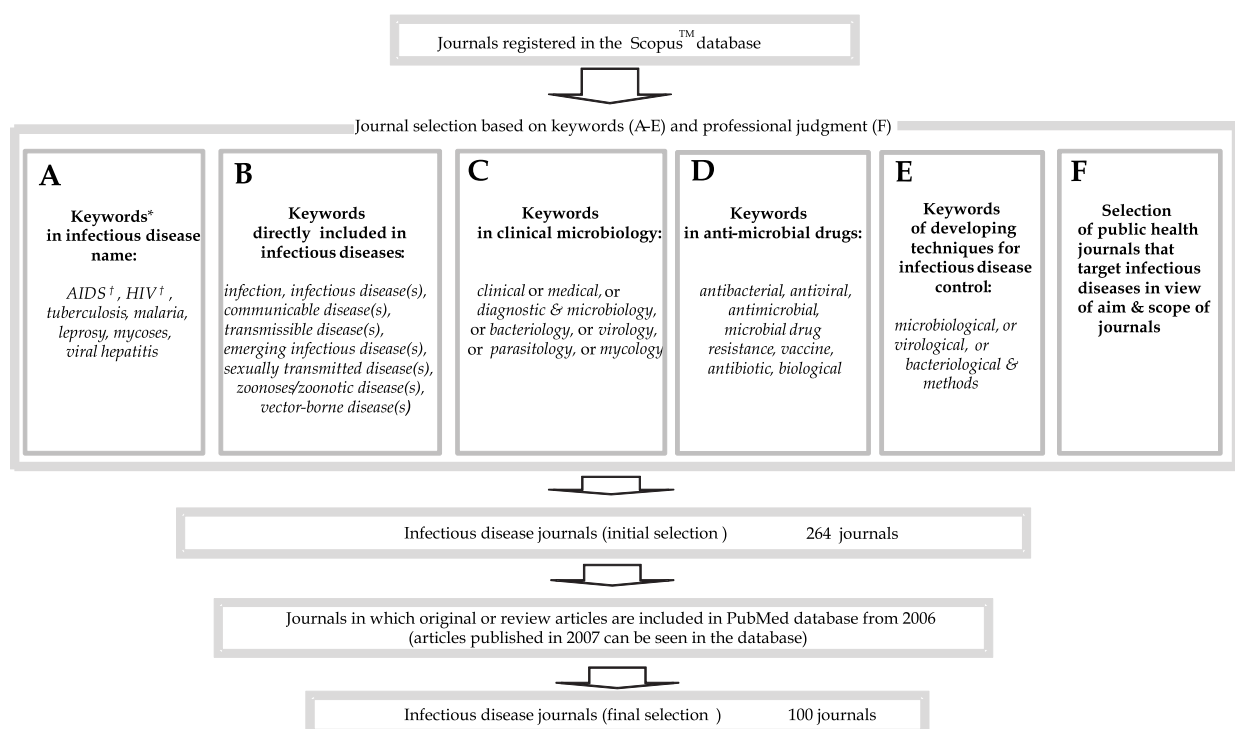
Journals registered in the Scopus$^{TM}$ database

Journal selection based on keywords (A-E) and professional judgment (F)

A

Keywords* in infectious disease name:

AIDS †, HIV †, tuberculosis, malaria, leprosy, mycoses, viral hepatitis

B

Keywords directly included in infectious diseases:

infection, infectious disease(s), communicable disease(s), transmissible disease(s), emerging infectious disease(s), sexually transmitted disease(s), zoonoses/zoonotic disease(s), vector-borne disease(s)

C

Keywords in clinical microbiology:

clinical or medical, or diagnostic & microbiology, or bacteriology, or virology, or parasitology, or mycology

D

Keywords in anti-microbial drugs:

antibacterial, antiviral, antimicrobial, microbial drug resistance, vaccine, antibiotic, biological

E

Keywords of developing techniques for infectious disease control:

microbiological, or virological, or bacteriological & methods

F

Selection of public health journals that target infectious diseases in view of aim & scope of journals

Infectious disease journals (initial selection ) 264 journals

Journals in which original or review articles are included in PubMed database from 2006 (articles published in 2007 can be seen in the database)

Infectious disease journals (final selection ) 100 journals